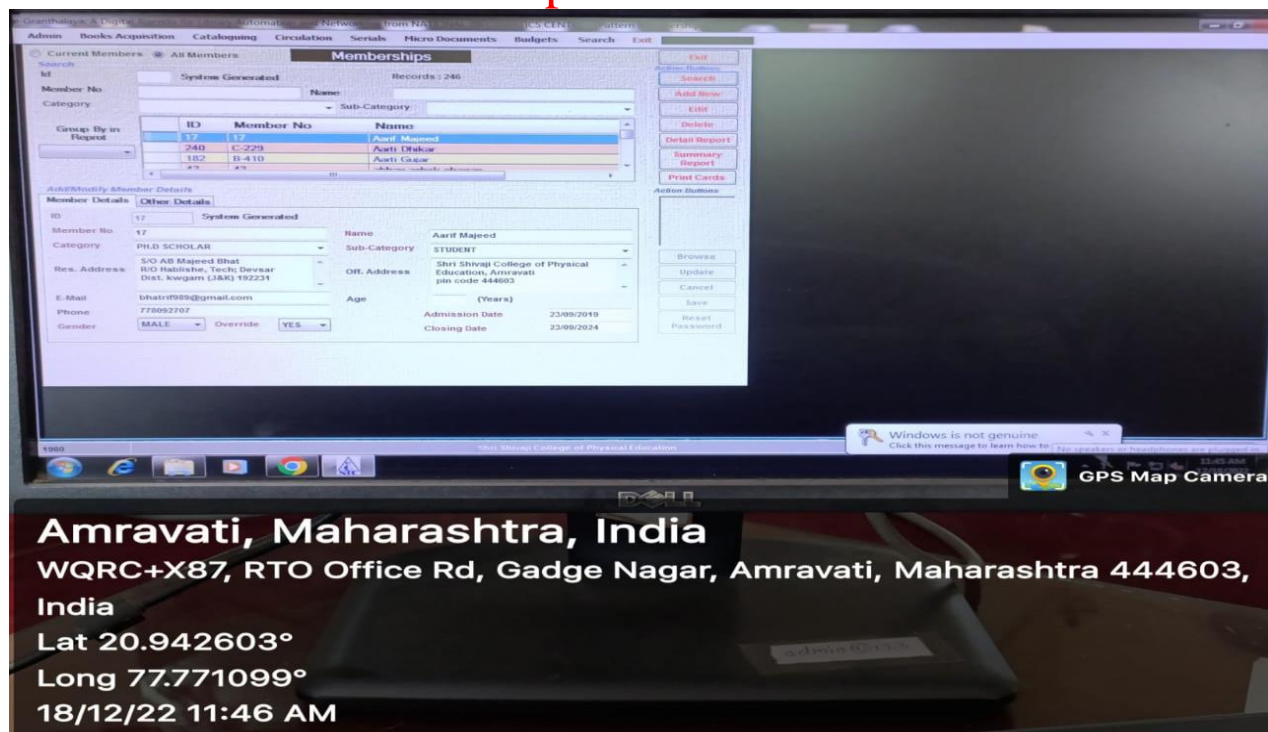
e-Granthalaya: A Digital Agenda for Library Automation and Networking from NIC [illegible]

Admin Books Acquisition Cataloguing Circulation Serials Micro Documents Budgets Search Exit

Current Members All Members

Memberships

Exit

Search

Id System Generated Records : 246

Member No Name

Category Sub-Category

Search

Add New

Edit

Delete

Detail Report

Summary Report

Print Cards

Group By in Report

| ID | Member No | Name |
|---|---|---|
| 17 | 17 | Aarif Majeed |
| 240 | C-229 | Aarti Dhikar |
| 182 | B-410 | Aarti Gujar |

Add/Modify Member Details

Member Details Other Details

ID 17 System Generated

Member No 17

Name Aarif Majeed

Category PH.D SCHOLAR

Sub-Category STUDENT

Res. Address S/O AB Majeed Bhat R/O Hablishe, Tech; Devsar Dist. kwgam (J&K) 192231

Off. Address Shri Shivaji College of Physical Education, Amravati pin code 444603

E-Mail bhatrif989@gmail.com

Age (Years)

Phone 778092707

Admission Date 23/09/2019

Gender MALE Override YES

Closing Date 23/09/2024

Action Buttons

Browse

Update

Cancel

Save

Reset Password

1980

Shri Shivaji College of Physical Education

Windows is not genuine

Click this message to learn how to

GPS Map Camera

DELL

Amravati, Maharashtra, India

WQRC+X87, RTO Office Rd, Gadge Nagar, Amravati, Maharashtra 444603, India

Lat 20.942603°

Long 77.771099°

18/12/22 11:46 AM